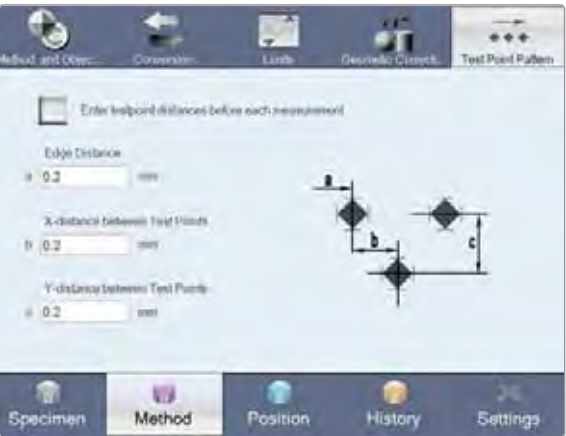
Method and Objec... Conversion Limits Geometric Correct... Test Point Pattern

Enter testpoint distances before each measurement

Edge Distance
a 0.2 mm

X-distance between Test Points
b 0.2 mm

Y-distance between Test Points
c 0.2 mm

a
b
c

Specimen Method Position History Settings